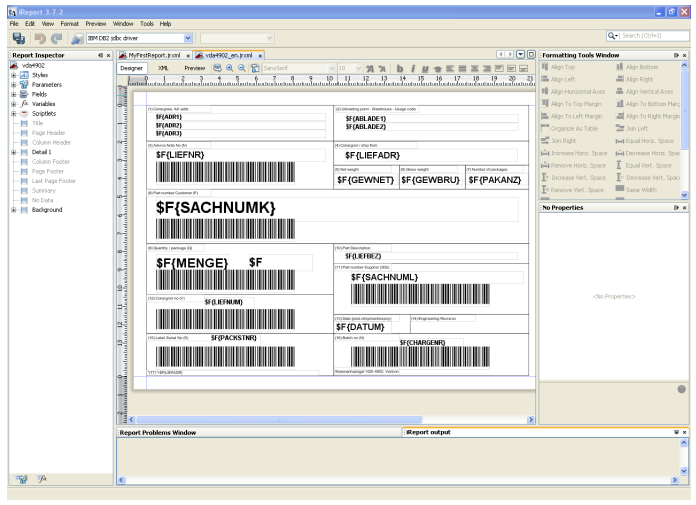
iReport 3.7.2
File Edit View Format Preview Window Tools Help
IBM DB2 Jdbc driver
Search (Ctrl+I)
Report Inspector
vda4902
Styles
Parameters
Fields
Variables
Scriptlets
Title
Page Header
Column Header
Detail 1
Column Footer
Page Footer
Last Page Footer
Summary
No Data
Background
MyFirstReport.jrxml
vda4902_en.jrxml
Designer XML Preview
SansSerif 10
(1) Consignee, full addr.
$F{ADR1}
$F{ADR2}
$F{ADR3}
(2) Unloading point - Warehouse - Usage code
$F{ABLADE1}
$F{ABLADE2}
(3) Advice Note No (N)
$F{LIEFNR}
(4) Consignor / ship from
$F{LIEFADR}
(5) Net weight
$F{GEWNET}
(6) Gross weight
$F{GEWBRU}
(7) Number of packages
$F{PAKANZ}
(8) Part number Customer (P)
$F{SACHNUMK}
(9) Quantity / package (Q)
$F{MENGE} $F
(10) Part Description
$F{LIEFBEZ}
(11) Part number Supplier (30S)
$F{SACHNUML}
(12) Consignor no (V)
$F{LIEFNUM}
(13) Date (and shipment/expiry)
$F{DATUM}
(14) Engineering Revision
(15) Label Serial No (S)
$F{PACKSTNR}
(16) Batch no (H)
$F{CHARGENR}
Warenanhaenger VDA 4902, Version
Formatting Tools Window
Align Top
Align Bottom
Align Left
Align Right
Align Horizontal Axes
Align Vertical Axes
Align To Top Margin
Align To Bottom Marg
Align To Left Margin
Align To Right Margin
Organize As Table
Join Left
Join Right
Equal Horiz. Space
Increase Horiz. Space
Decrease Horiz. Spac
Remove Horiz. Space
Equal Vert. Space
Increase Vert. Space
Decrease Vert. Spac
Remove Vert. Space
Same Width
No Properties
<No Properties>
Report Problems Window
iReport output